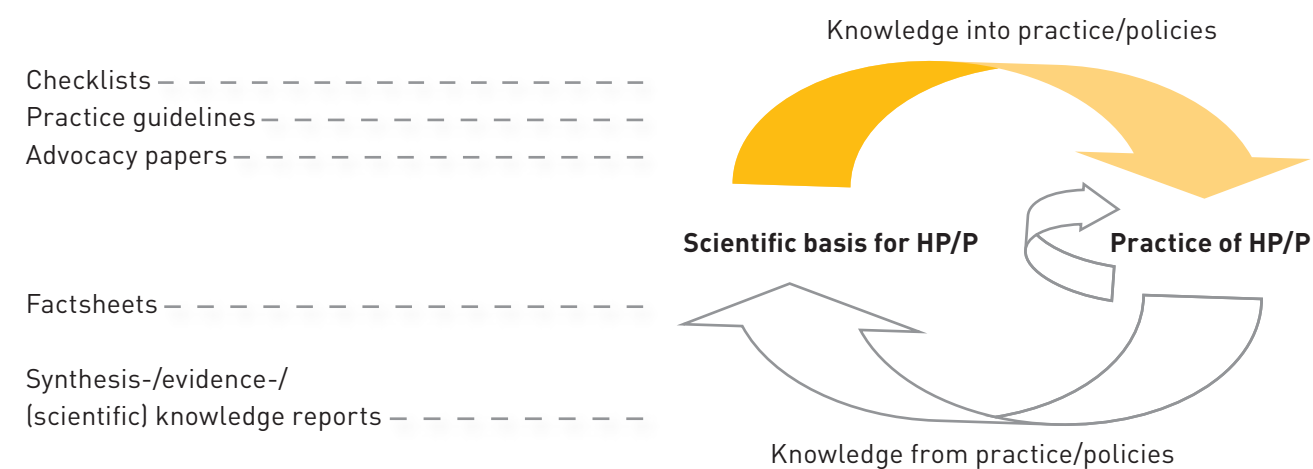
Knowledge into practice/policies

Checklists

Practice guidelines

Advocacy papers

Scientific basis for HP/P

Practice of HP/P

Factsheets

Synthesis-/evidence-/ (scientific) knowledge reports

Knowledge from practice/policies